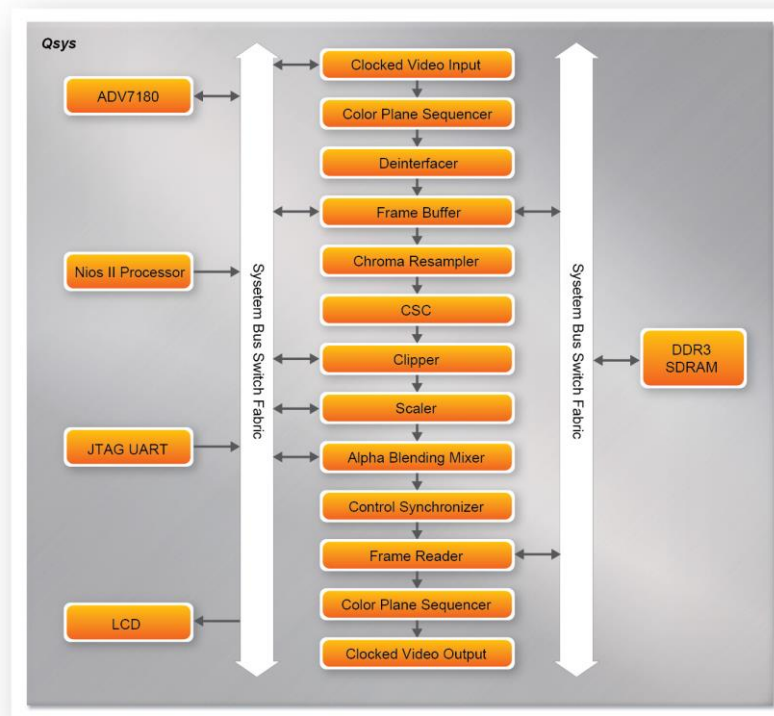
Qsys

ADV7180

Nios II Processor

JTAG UART

LCD

Sysetem Bus Switch Fabric

Clocked Video Input

Color Plane Sequencer

Deinterfacer

Frame Buffer

Chroma Resampler

CSC

Clipper

Scaler

Alpha Blending Mixer

Control Synchronizer

Frame Reader

Color Plane Sequencer

Clocked Video Output

Sysetem Bus Switch Fabric

DDR3 SDRAM